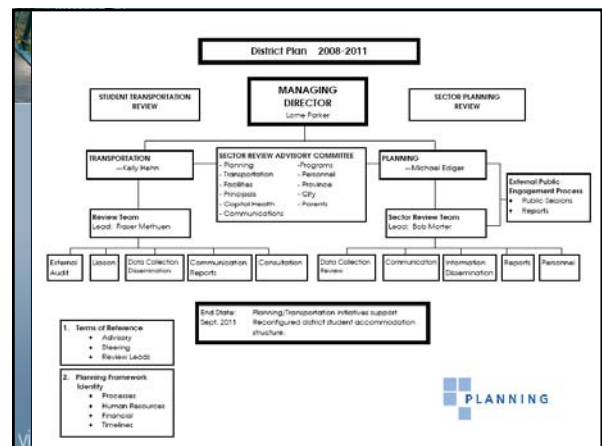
District Plan 2008-2011

STUDENT TRANSPORTATION REVIEW

MANAGING DIRECTOR
Lorne Parker

SECTOR PLANNING REVIEW

TRANSPORTATION
—Kelly Hehn

SECTOR REVIEW ADVISORY COMMITTEE
- Planning
- Transportation
- Facilities
- Principals
- Capital Health
- Communications
-Programs
- Personnel
- Province
- City
- Parents

PLANNING
—Michael Ediger

External Public Engagement Process
• Public Sessions
• Reports

Review Team
Lead: Fraser Methuen

Sector Review Team
Lead: Bob Morter

External Audit

Liaison

Data Collection Dissemination

Communication Reports

Consultation

Data Collection Review

Communication

Information Dissemination

Reports

Personnel

End State: Sept. 2011
Planning/Transportation initiatives support Reconfigured district student accommodation structure.

1. Terms of Reference
• Advisory
• Steering
• Review Leads

2. Planning Framework Identify
• Processes
• Human Resources
• Financial
• Timelines

PLANNING